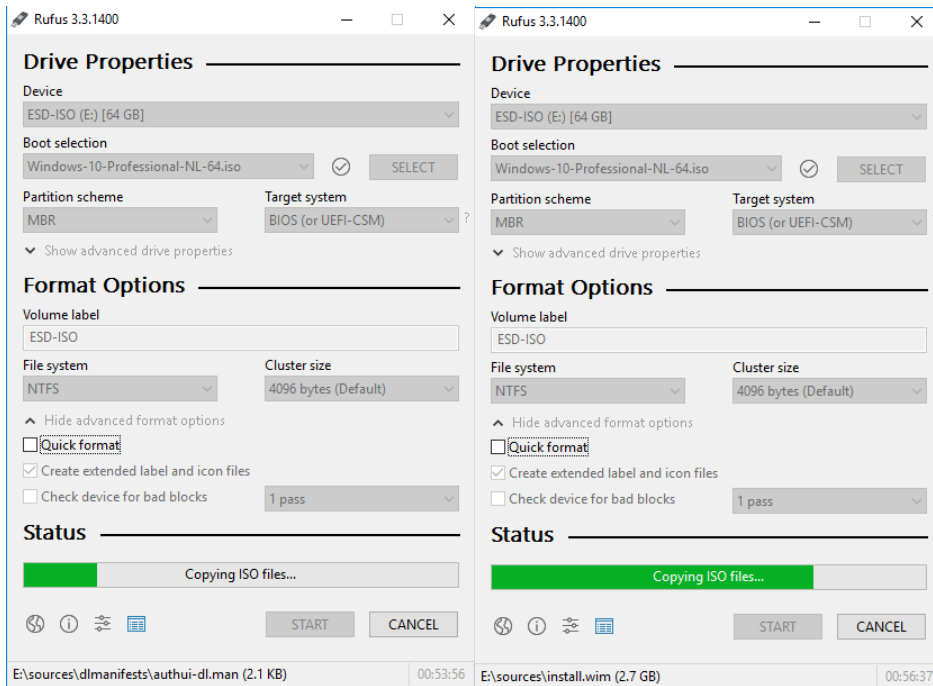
Rufus 3.3.1400

Drive Properties

Device
ESD-ISO (E:) [64 GB]

Boot selection
Windows-10-Professional-NL-64.iso

SELECT

Partition scheme
MBR

Target system
BIOS (or UEFI-CSM)

?

Show advanced drive properties

Format Options

Volume label
ESD-ISO

File system
NTFS

Cluster size
4096 bytes (Default)

Hide advanced format options

Quick format

Create extended label and icon files

Check device for bad blocks

1 pass

Status

Copying ISO files...

START

CANCEL

E:\sources\dlmanifests\authui-dl.man (2.1 KB)

00:53:56

Rufus 3.3.1400

Drive Properties

Device
ESD-ISO (E:) [64 GB]

Boot selection
Windows-10-Professional-NL-64.iso

SELECT

Partition scheme
MBR

Target system
BIOS (or UEFI-CSM)

Show advanced drive properties

Format Options

Volume label
ESD-ISO

File system
NTFS

Cluster size
4096 bytes (Default)

Hide advanced format options

Quick format

Create extended label and icon files

Check device for bad blocks

1 pass

Status

Copying ISO files...

START

CANCEL

E:\sources\install.wim (2.7 GB)

00:56:37